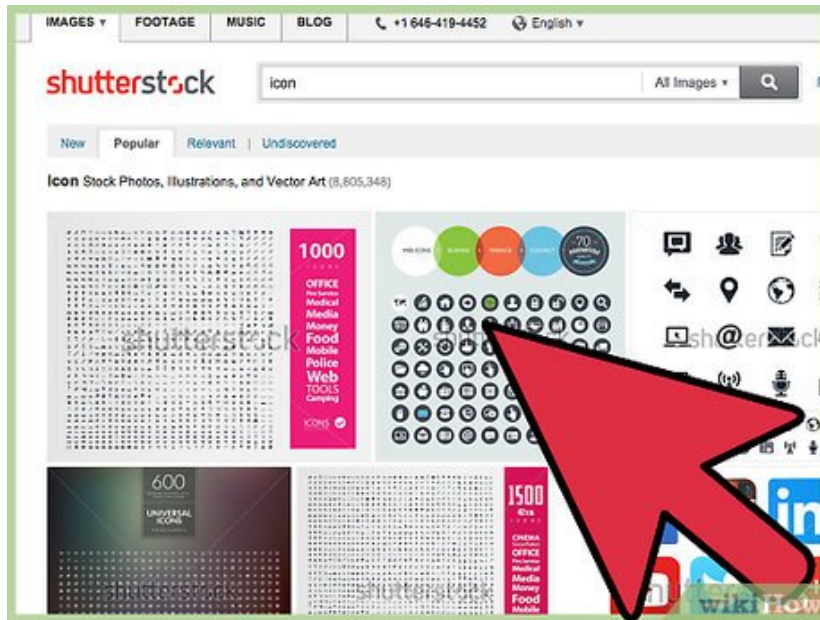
IMAGES ▾ FOOTAGE MUSIC BLOG +1 646-419-4452 English ▾

shutterstock

icon

All Images ▾

New | Popular | Relevant | Undiscovered

Icon Stock Photos, Illustrations, and Vector Art (8,805,348)

1000
ICONS
OFFICE
Medical
Media
Money
Food
Mobile
Police
Web
TOOLS
Camping
ICONS

shutterstock

shutterstock

600
UNIVERSAL ICONS

1500
CINEMA
OFFICE
Medical
Media
Money
Food
Mobile

shutterstock

shutterstock

wikiHow